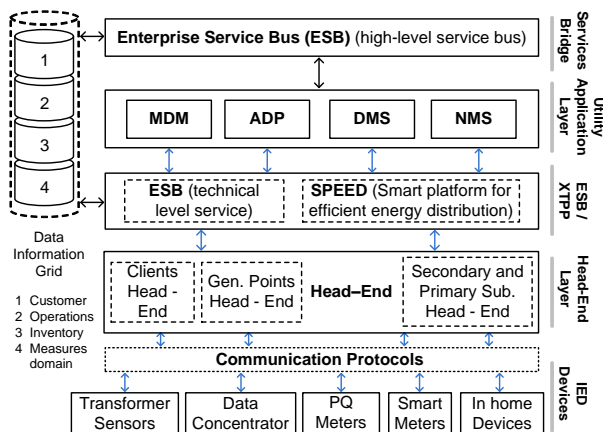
Enterprise Service Bus (ESB) (high-level service bus)

Services Bridge

MDM
ADP
DMS
NMS

Utility Application Layer

ESB (technical level service)
SPEED (Smart platform for efficient energy distribution)

ESB / XTPP

Clients Head - End
Gen. Points Head - End
Head–End
Secondary and Primary Sub. Head - End

Head-End Layer

Communication Protocols

Transformer Sensors
Data Concentrator
PQ Meters
Smart Meters
In home Devices

IED Devices

1
2
3
4

Data Information Grid

1 Customer
2 Operations
3 Inventory
4 Measures domain